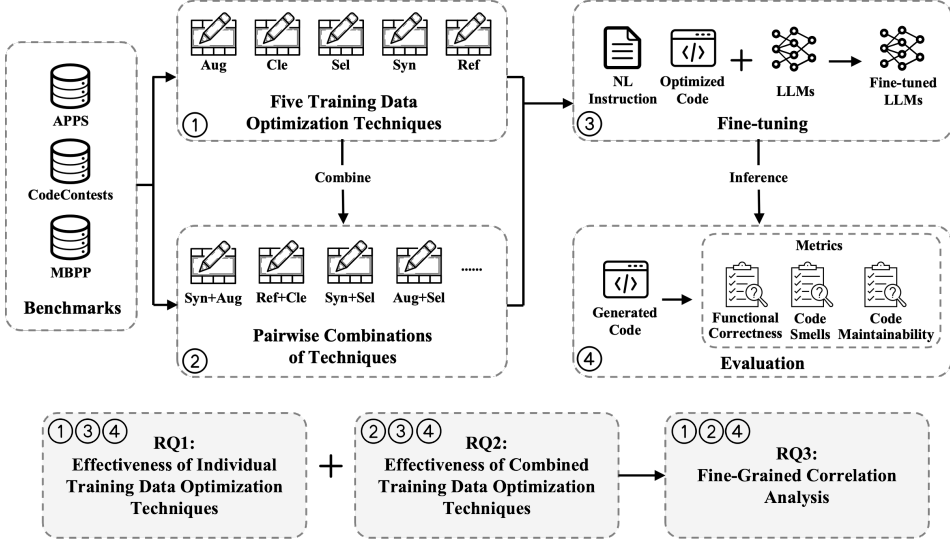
APPS

CodeContests

MBPP

Benchmarks

Aug Cle Sel Syn Ref

Five Training Data Optimization Techniques

①

Combine

Syn+Aug Ref+Cle Syn+Sel Aug+Sel ......

Pairwise Combinations of Techniques

②

NL Instruction

Optimized Code

+

LLMs

Fine-tuned LLMs

③

Fine-tuning

Inference

Generated Code

Metrics

Functional Correctness

Code Smells

Code Maintainability

④

Evaluation

①③④ RQ1: Effectiveness of Individual Training Data Optimization Techniques

+

②③④ RQ2: Effectiveness of Combined Training Data Optimization Techniques

①②④ RQ3: Fine-Grained Correlation Analysis